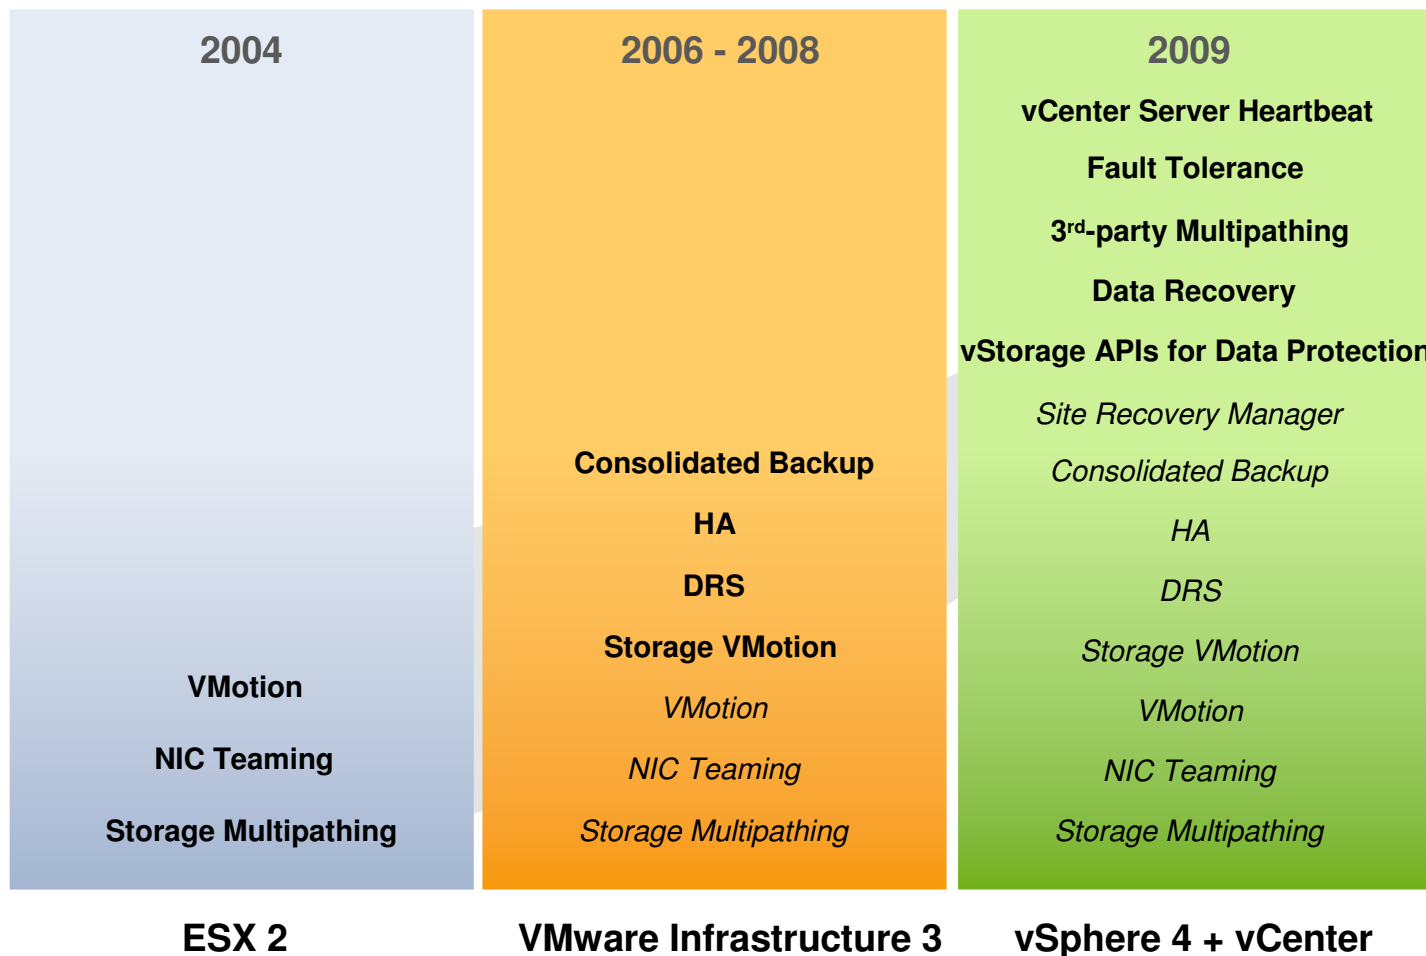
2004

VMotion

NIC Teaming

Storage Multipathing

ESX 2

2006 - 2008

Consolidated Backup

HA

DRS

Storage VMotion

VMotion

NIC Teaming

Storage Multipathing

VMware Infrastructure 3

2009

vCenter Server Heartbeat

Fault Tolerance

3$^{rd}$-party Multipathing

Data Recovery

vStorage APIs for Data Protection

Site Recovery Manager

Consolidated Backup

HA

DRS

Storage VMotion

VMotion

NIC Teaming

Storage Multipathing

vSphere 4 + vCenter